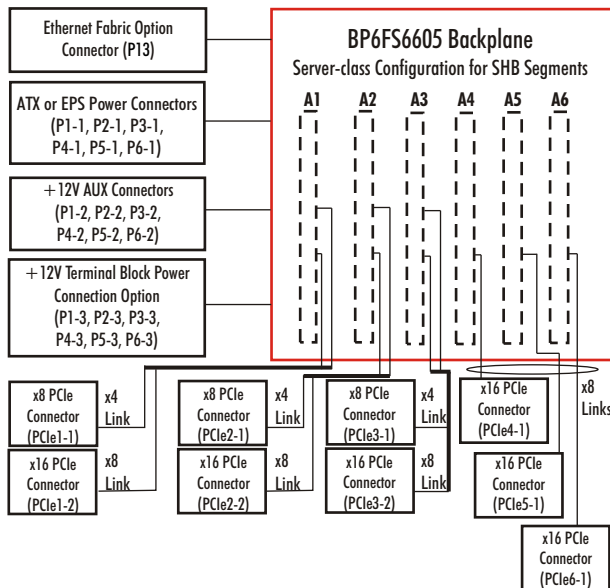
Ethernet Fabric Option Connector (P13)

ATX or EPS Power Connectors (P1-1, P2-1, P3-1, P4-1, P5-1, P6-1)

+12V AUX Connectors (P1-2, P2-2, P3-2, P4-2, P5-2, P6-2)

+12V Terminal Block Power Connection Option (P1-3, P2-3, P3-3, P4-3, P5-3, P6-3)

BP6FS6605 Backplane

Server-class Configuration for SHB Segments

A1 A2 A3 A4 A5 A6

x8 PCIe Connector (PCIe1-1)

x4 Link

x16 PCIe Connector (PCIe1-2)

x8 Link

x8 PCIe Connector (PCIe2-1)

x4 Link

x16 PCIe Connector (PCIe2-2)

x8 Link

x8 PCIe Connector (PCIe3-1)

x4 Link

x16 PCIe Connector (PCIe3-2)

x8 Link

x16 PCIe Connector (PCIe4-1)

x8 Links

x16 PCIe Connector (PCIe5-1)

x16 PCIe Connector (PCIe6-1)